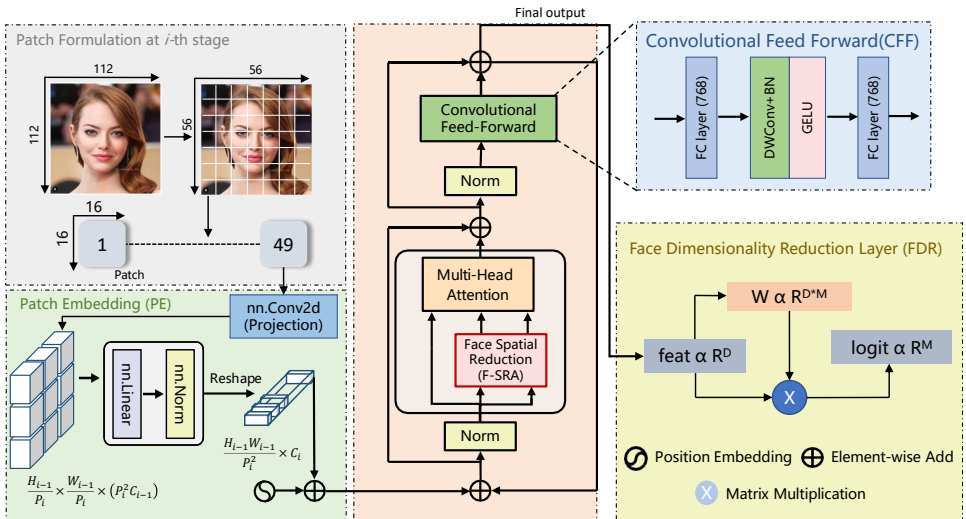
Final output

Patch Formulation at $i$-th stage

112

56

112

56

16

16

1

49

Patch

Patch Embedding (PE)

nn.Conv2d (Projection)

nn.Linear

nn.Norm

Reshape

$\frac{H_{i-1}W_{i-1}}{P_i^2} \times C_i$

$\frac{H_{i-1}}{P_i} \times \frac{W_{i-1}}{P_i} \times (P_i^2 C_{i-1})$

Convolutional Feed-Forward

Norm

Multi-Head Attention

Face Spatial Reduction (F-SRA)

Norm

Convolutional Feed Forward(CFF)

FC layer (768)

DWConv+BN

GELU

FC layer (768)

Face Dimensionality Reduction Layer (FDR)

W α R$^{D*M}$

feat α R$^{D}$

logit α R$^{M}$

X

Position Embedding

Element-wise Add

X Matrix Multiplication